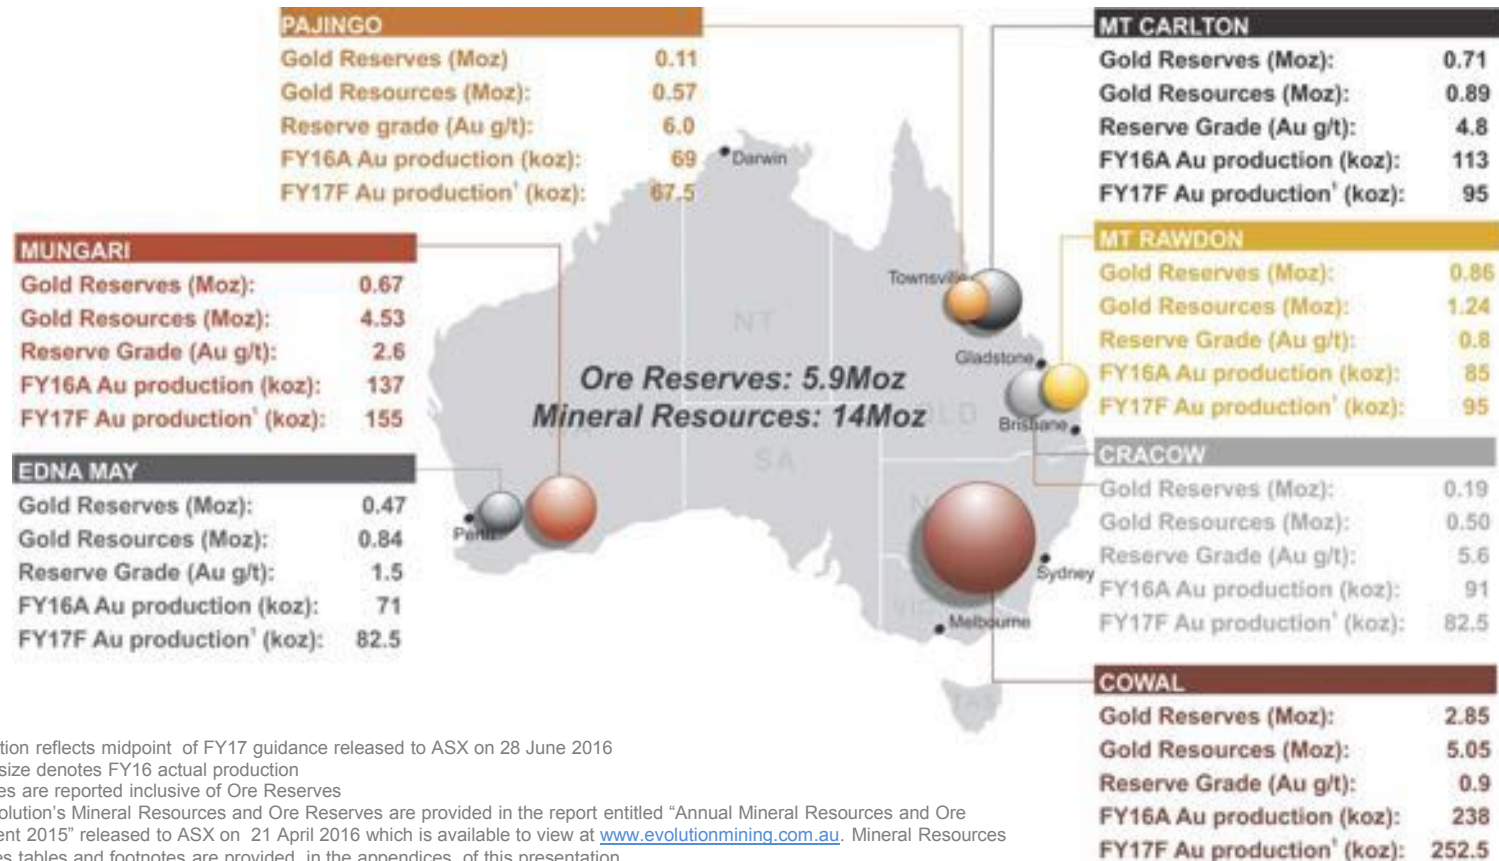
PAJINGO

| | |
|---|---|
| Gold Reserves (Moz) | 0.11 |
| Gold Resources (Moz): | 0.57 |
| Reserve grade (Au g/t): | 6.0 |
| FY16A Au production (koz): | 69 |
| FY17F Au production$^1$ (koz): | 67.5 |

MT CARLTON

| | |
|---|---|
| Gold Reserves (Moz): | 0.71 |
| Gold Resources (Moz): | 0.89 |
| Reserve Grade (Au g/t): | 4.8 |
| FY16A Au production (koz): | 113 |
| FY17F Au production$^1$ (koz): | 95 |

MUNGARI

| | |
|---|---|
| Gold Reserves (Moz): | 0.67 |
| Gold Resources (Moz): | 4.53 |
| Reserve Grade (Au g/t): | 2.6 |
| FY16A Au production (koz): | 137 |
| FY17F Au production$^1$ (koz): | 155 |

MT RAWDON

| | |
|---|---|
| Gold Reserves (Moz): | 0.86 |
| Gold Resources (Moz): | 1.24 |
| Reserve Grade (Au g/t): | 0.8 |
| FY16A Au production (koz): | 85 |
| FY17F Au production$^1$ (koz): | 95 |

Darwin
Townsville
Gladstone
Brisbane
NT
QLD
SA
NSW
VIC
TAS
Perth
Sydney
Melbourne

Ore Reserves: 5.9Moz
Mineral Resources: 14Moz

EDNA MAY

| | |
|---|---|
| Gold Reserves (Moz): | 0.47 |
| Gold Resources (Moz): | 0.84 |
| Reserve Grade (Au g/t): | 1.5 |
| FY16A Au production (koz): | 71 |
| FY17F Au production$^1$ (koz): | 82.5 |

CRACOW

| | |
|---|---|
| Gold Reserves (Moz): | 0.19 |
| Gold Resources (Moz): | 0.50 |
| Reserve Grade (Au g/t): | 5.6 |
| FY16A Au production (koz): | 91 |
| FY17F Au production$^1$ (koz): | 82.5 |

COWAL

| | |
|---|---|
| Gold Reserves (Moz): | 2.85 |
| Gold Resources (Moz): | 5.05 |
| Reserve Grade (Au g/t): | 0.9 |
| FY16A Au production (koz): | 238 |
| FY17F Au production$^1$ (koz): | 252.5 |

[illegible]tion reflects midpoint of FY17 guidance released to ASX on 28 June 2016
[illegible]size denotes FY16 actual production
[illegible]es are reported inclusive of Ore Reserves
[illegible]olution's Mineral Resources and Ore Reserves are provided in the report entitled "Annual Mineral Resources and Ore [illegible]ent 2015" released to ASX on 21 April 2016 which is available to view at www.evolutionmining.com.au. Mineral Resources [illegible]s tables and footnotes are provided in the appendices of this presentation